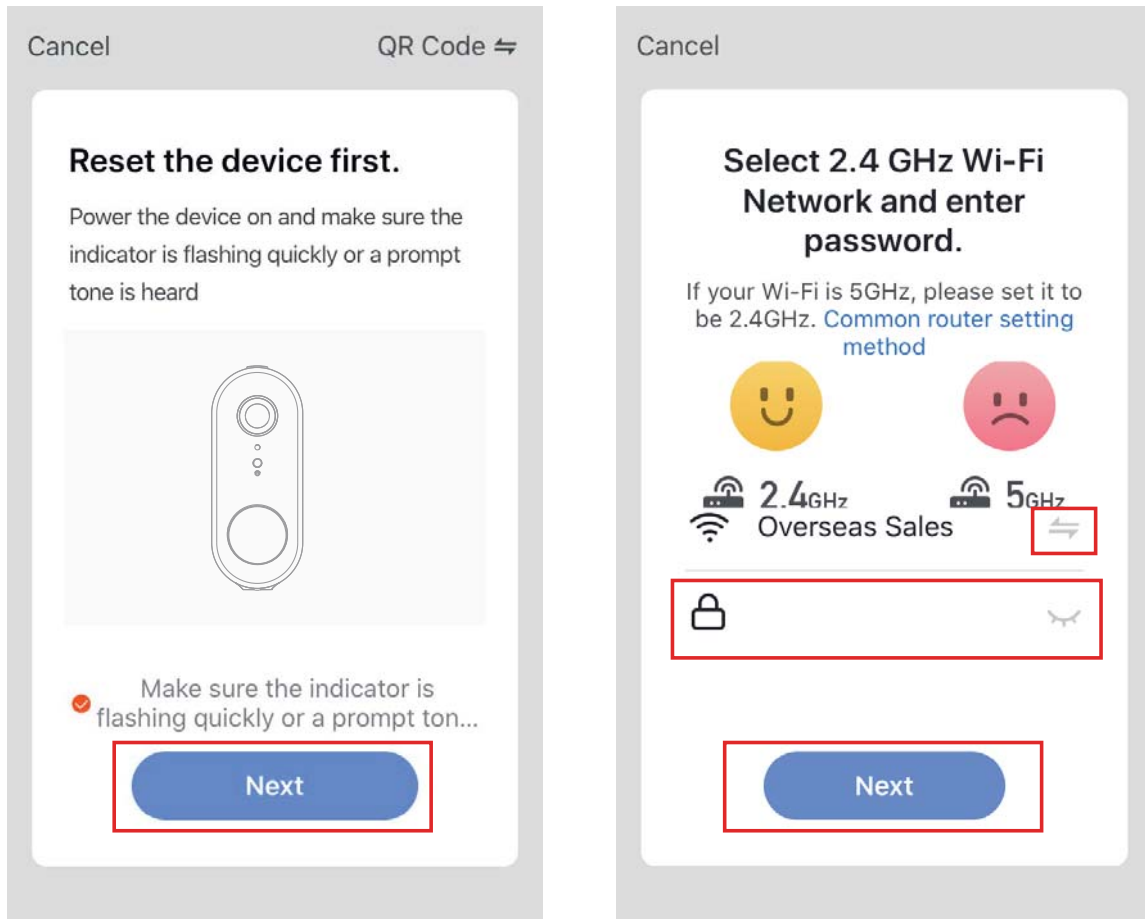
Cancel

QR Code ⇋

Reset the device first.

Power the device on and make sure the indicator is flashing quickly or a prompt tone is heard

Make sure the indicator is flashing quickly or a prompt ton...

Next

Cancel

Select 2.4 GHz Wi-Fi Network and enter password.

If your Wi-Fi is 5GHz, please set it to be 2.4GHz. Common router setting method

2.4GHz

5GHz

Overseas Sales

Next